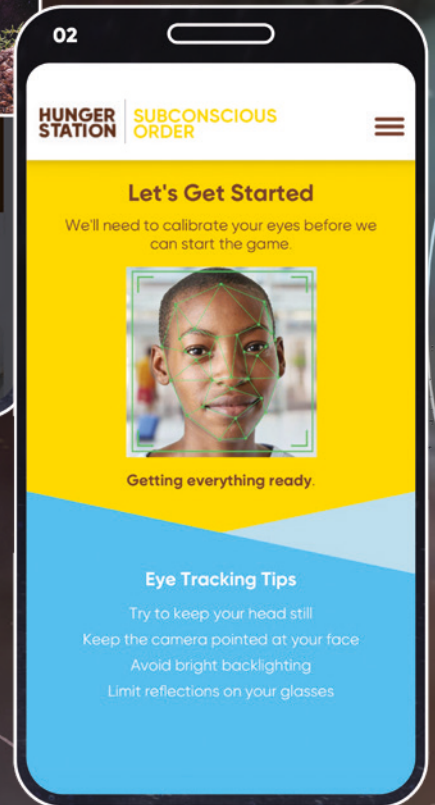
02

HUNGER STATION

SUBCONSCIOUS ORDER

Let's Get Started

We'll need to calibrate your eyes before we can start the game.

Getting everything ready.

Eye Tracking Tips

Try to keep your head still

Keep the camera pointed at your face

Avoid bright backlighting

Limit reflections on your glasses